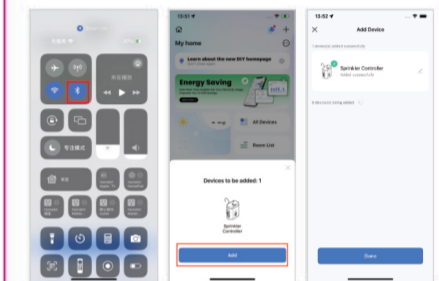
15:31

My home

Learn about the new DIY homepage

Energy Saving

All Devices

Room List

Devices to be added: 1

Sprinkler Controller

Add

15:52

Add Device

1 device(s) added successfully

Sprinkler Controller

Added successfully

0 device(s) being added

Done